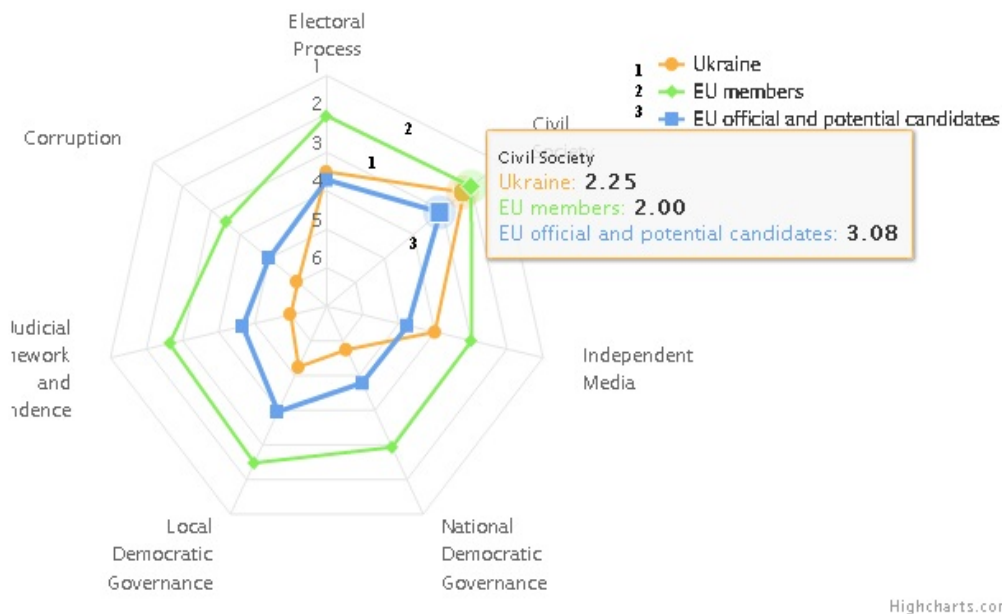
Electoral Process

1
2
3
4
5
6

Civil

Corruption

udicial
nework
and
ndence

Independent Media

Local Democratic Governance

National Democratic Governance

1 Ukraine
2 EU members
3 EU official and potential candidates

2
1
3

Civil Society
Ukraine: 2.25
EU members: 2.00
EU official and potential candidates: 3.08

Highcharts.co